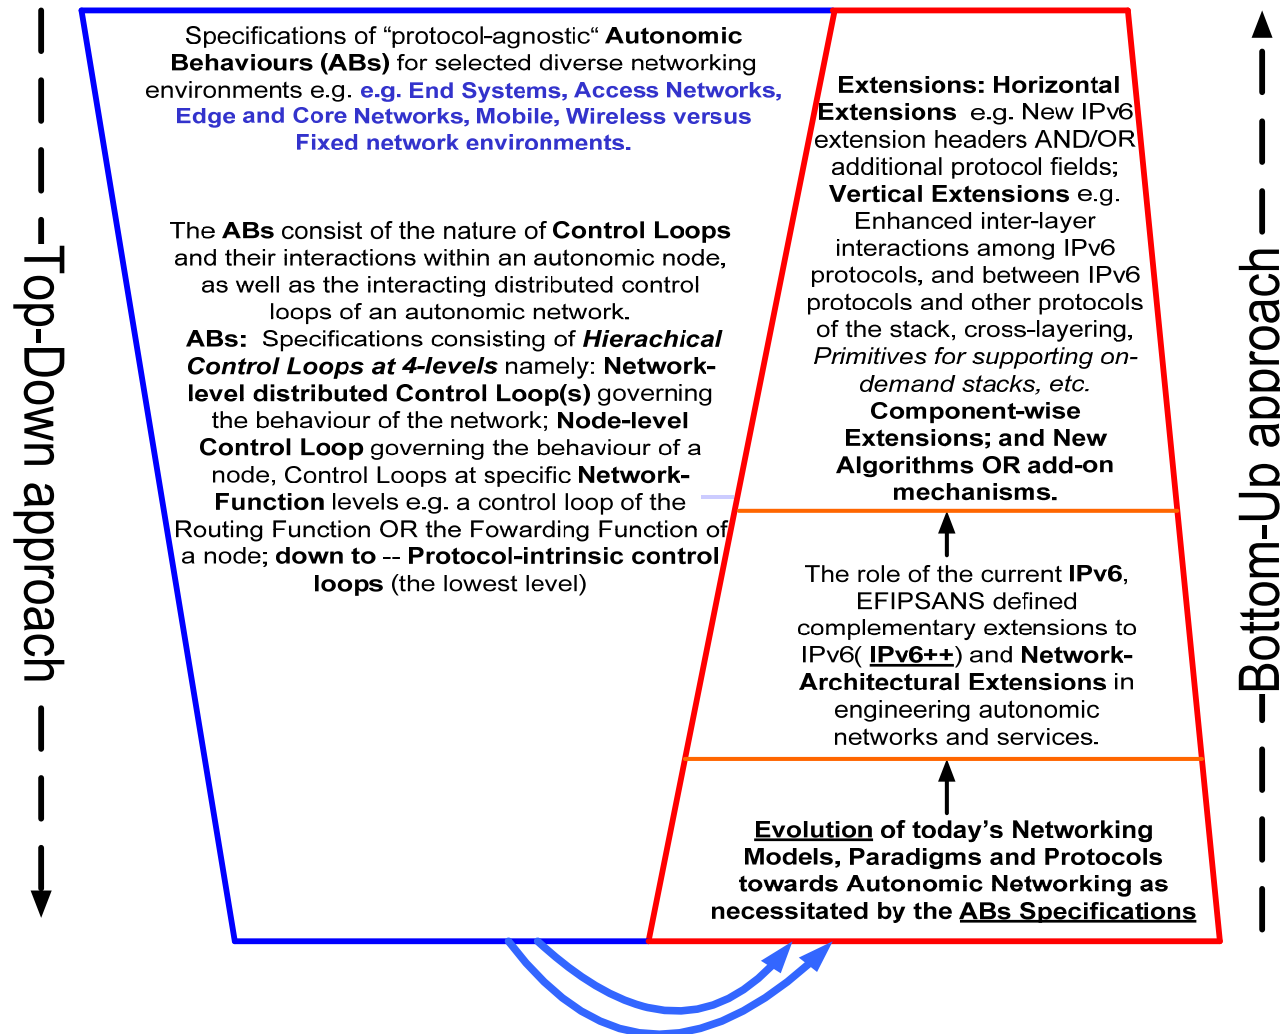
Top-Down approach

Specifications of “protocol-agnostic“ Autonomic Behaviours (ABs) for selected diverse networking environments e.g. e.g. End Systems, Access Networks, Edge and Core Networks, Mobile, Wireless versus Fixed network environments.

The ABs consist of the nature of Control Loops and their interactions within an autonomic node, as well as the interacting distributed control loops of an autonomic network.
ABs: Specifications consisting of Hierachical Control Loops at 4-levels namely: Network-level distributed Control Loop(s) governing the behaviour of the network; Node-level Control Loop governing the behaviour of a node, Control Loops at specific Network-Function levels e.g. a control loop of the Routing Function OR the Fowarding Function of a node; down to -- Protocol-intrinsic control loops (the lowest level)

Extensions: Horizontal Extensions e.g. New IPv6 extension headers AND/OR additional protocol fields; Vertical Extensions e.g. Enhanced inter-layer interactions among IPv6 protocols, and between IPv6 protocols and other protocols of the stack, cross-layering, Primitives for supporting on-demand stacks, etc. Component-wise Extensions; and New Algorithms OR add-on mechanisms.

The role of the current IPv6, EFIPSANS defined complementary extensions to IPv6( IPv6++) and Network-Architectural Extensions in engineering autonomic networks and services.

Evolution of today’s Networking Models, Paradigms and Protocols towards Autonomic Networking as necessitated by the ABs Specifications

Bottom-Up approach